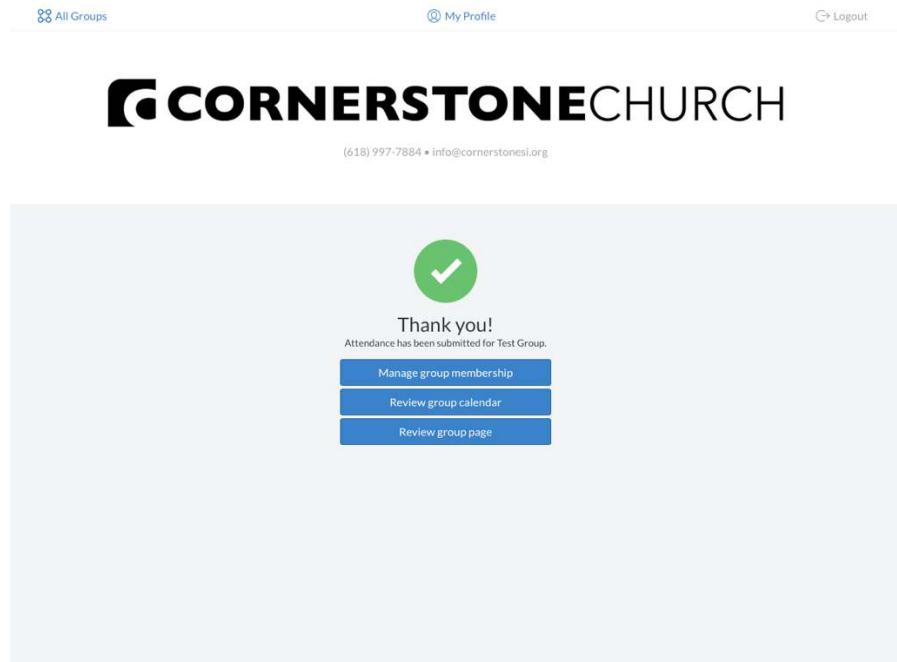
All Groups

My Profile

Logout

CORNERSTONECHURCH

(618) 997-7884 • info@cornerstonesi.org

Thank you!

Attendance has been submitted for Test Group.

Manage group membership

Review group calendar

Review group page